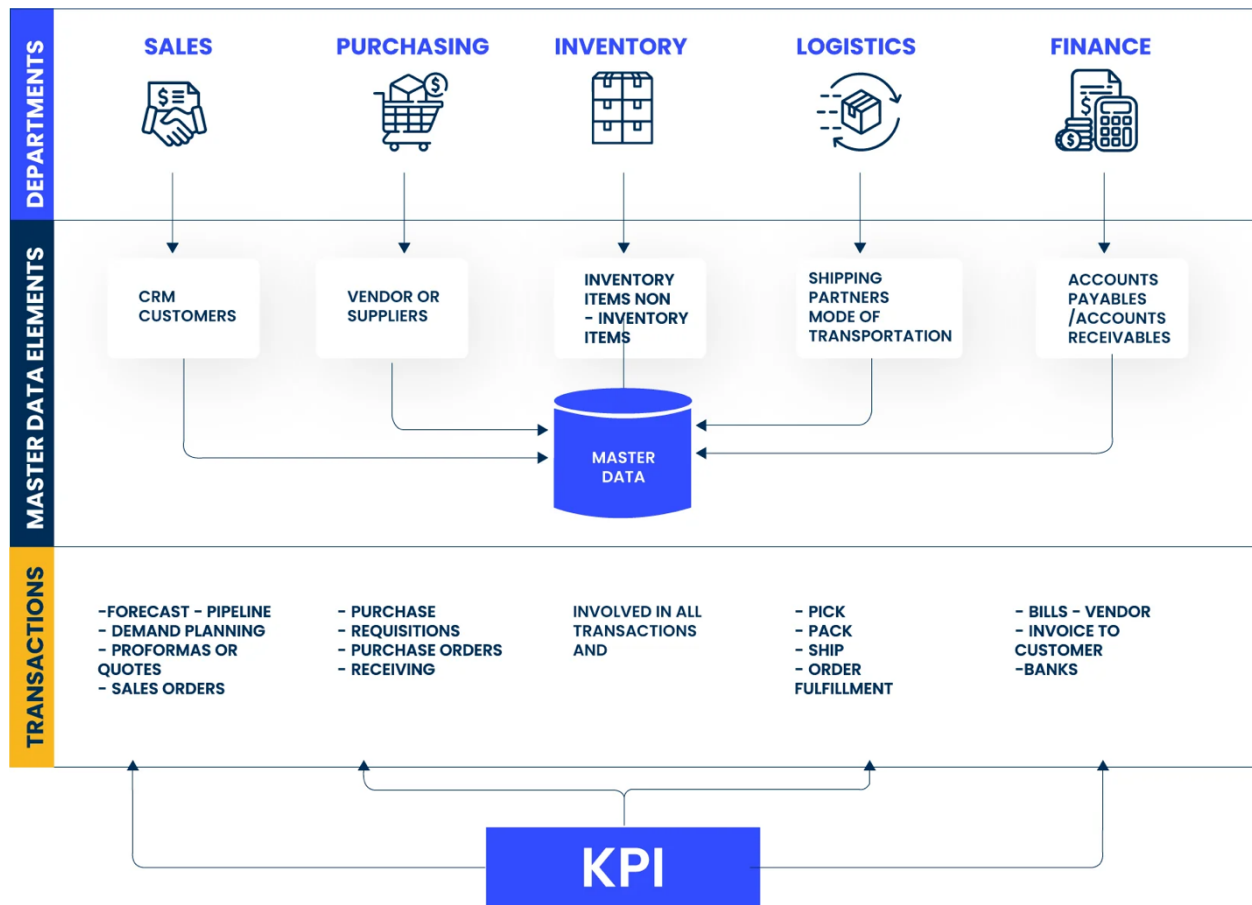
DEPARTMENTS

SALES

PURCHASING

INVENTORY

LOGISTICS

FINANCE

MASTER DATA ELEMENTS

CRM CUSTOMERS

VENDOR OR SUPPLIERS

INVENTORY ITEMS NON - INVENTORY ITEMS

SHIPPING PARTNERS MODE OF TRANSPORTATION

ACCOUNTS PAYABLES /ACCOUNTS RECEIVABLES

MASTER DATA

TRANSACTIONS

-FORECAST - PIPELINE
- DEMAND PLANNING
- PROFORMAS OR QUOTES
- SALES ORDERS

- PURCHASE REQUISITIONS
- PURCHASE ORDERS
- RECEIVING

INVOLVED IN ALL TRANSACTIONS AND

- PICK
- PACK
- SHIP
- ORDER FULFILLMENT

- BILLS - VENDOR
- INVOICE TO CUSTOMER
-BANKS

KPI